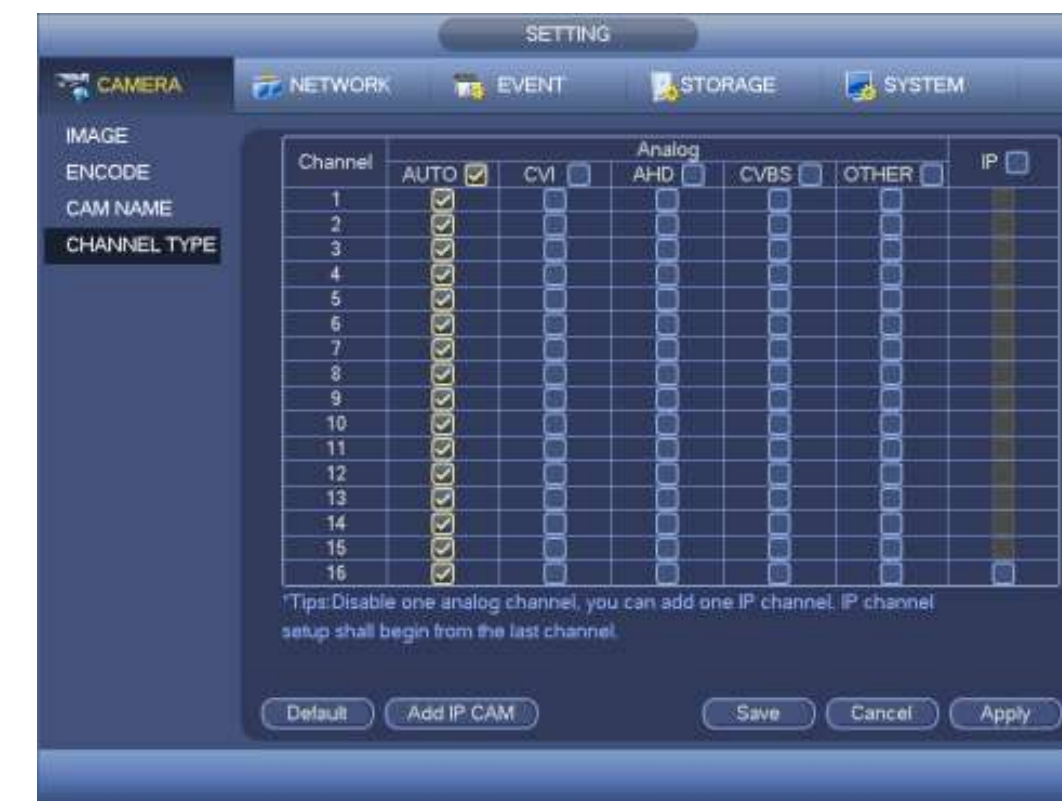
SETTING

CAMERA NETWORK EVENT STORAGE SYSTEM

IMAGE
ENCODE
CAM NAME
CHANNEL TYPE

| Channel | Analog AUTO | CVI | AHD | CVBS | OTHER | IP |
|---|---|---|---|---|---|---|
| 1 | | | | | | |
| 2 | | | | | | |
| 3 | | | | | | |
| 4 | | | | | | |
| 5 | | | | | | |
| 6 | | | | | | |
| 7 | | | | | | |
| 8 | | | | | | |
| 9 | | | | | | |
| 10 | | | | | | |
| 11 | | | | | | |
| 12 | | | | | | |
| 13 | | | | | | |
| 14 | | | | | | |
| 15 | | | | | | |
| 16 | | | | | | |

*Tips:Disable one analog channel, you can add one IP channel. IP channel setup shall begin from the last channel.

Default Add IP CAM Save Cancel Apply